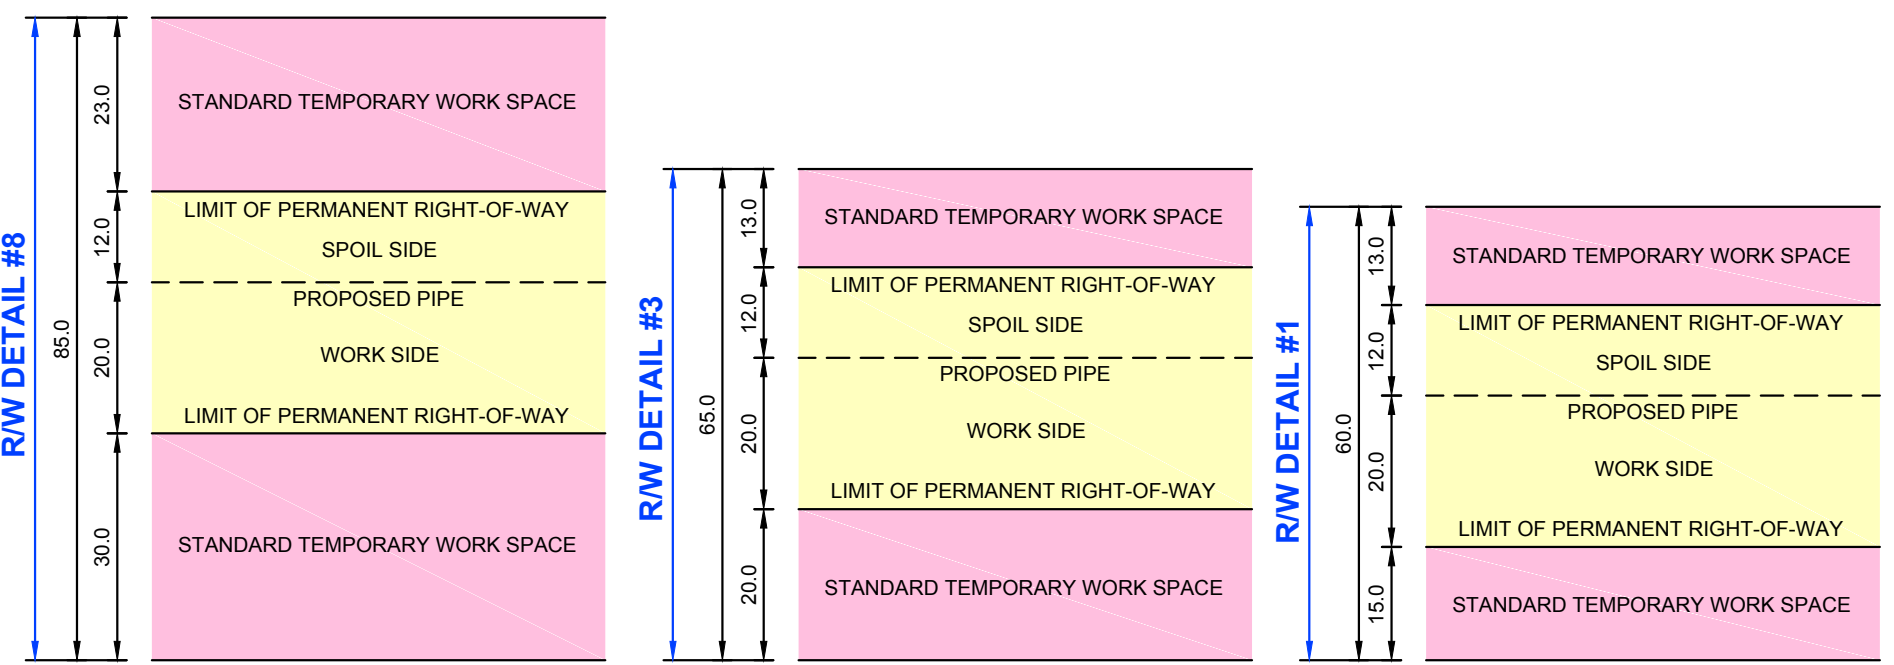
R/W DETAIL #8

85.0

23.0

12.0

20.0

30.0

STANDARD TEMPORARY WORK SPACE

LIMIT OF PERMANENT RIGHT-OF-WAY

SPOIL SIDE

PROPOSED PIPE

WORK SIDE

LIMIT OF PERMANENT RIGHT-OF-WAY

STANDARD TEMPORARY WORK SPACE

R/W DETAIL #3

65.0

13.0

12.0

20.0

20.0

STANDARD TEMPORARY WORK SPACE

LIMIT OF PERMANENT RIGHT-OF-WAY

SPOIL SIDE

PROPOSED PIPE

WORK SIDE

LIMIT OF PERMANENT RIGHT-OF-WAY

STANDARD TEMPORARY WORK SPACE

R/W DETAIL #1

60.0

13.0

12.0

20.0

15.0

STANDARD TEMPORARY WORK SPACE

LIMIT OF PERMANENT RIGHT-OF-WAY

SPOIL SIDE

PROPOSED PIPE

WORK SIDE

LIMIT OF PERMANENT RIGHT-OF-WAY

STANDARD TEMPORARY WORK SPACE